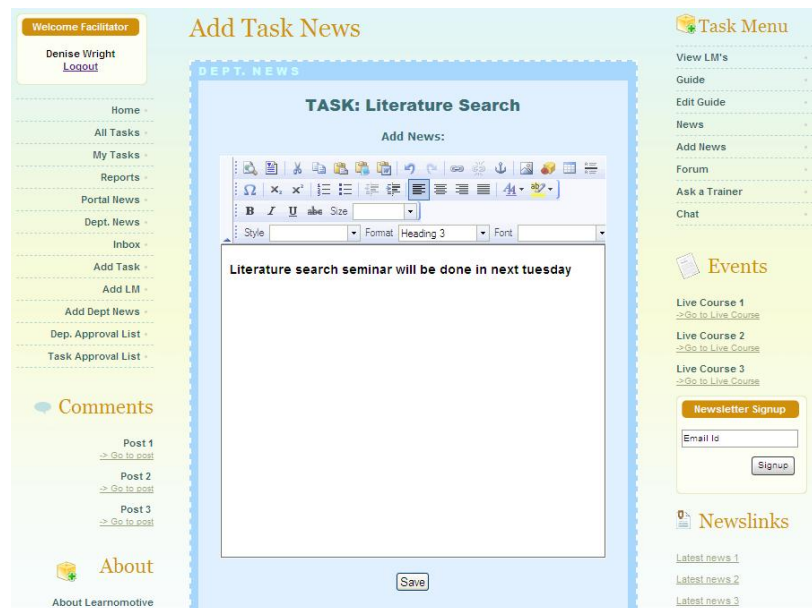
Welcome Facilitator

Denise Wright
Logout

Home
All Tasks
My Tasks
Reports
Portal News
Dept. News
Inbox
Add Task
Add LM
Add Dept News
Dep. Approval List
Task Approval List

Comments

Post 1
-> Go to post
Post 2
-> Go to post
Post 3
-> Go to post

About

About Learnomotive

Add Task News

DEPT. NEWS

TASK: Literature Search

Add News:

B I U abc Size

Style Format Heading 3 Font

Literature search seminar will be done in next tuesday

Save

Task Menu

View LM's
Guide
Edit Guide
News
Add News
Forum
Ask a Trainer
Chat

Events

Live Course 1
->Go to Live Course
Live Course 2
->Go to Live Course
Live Course 3
->Go to Live Course

Newsletter Signup

Email Id

Signup

Newslinks

Latest news 1
Latest news 2
Latest news 3